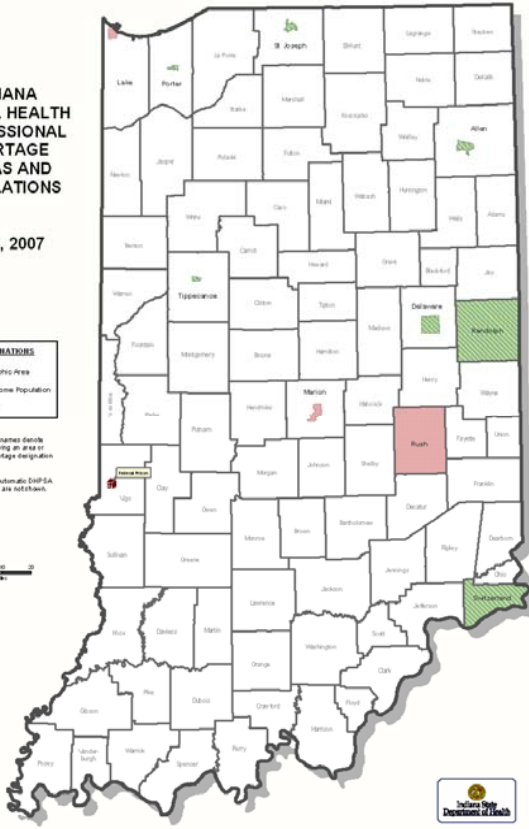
IANA
L HEALTH
SSIONAL
RTAGE
AS AND
LATIONS

, 2007

NATIONS
phic Area
come Population

names denote
ring an area or
rtage designation

Automatic DHPSA
are not shown.

Lake
Porter
La Porte
St Joseph
Elkhart
Lagrange
Steuben
Noble
DeKalb
Starke
Marshall
Kosciusko
Whitley
Allen
Newton
Jasper
Pulaski
Fulton
Wabash
Huntington
Wells
Adams
Benton
White
Cass
Miami
Grant
Blackford
Jay
Carroll
Howard
Warren
Tippecanoe
Clinton
Tipton
Madison
Delaware
Randolph
Fountain
Montgomery
Boone
Hamilton
Henry
Wayne
Vermillion
Parke
Hendricks
Marion
Hancock
Rush
Fayette
Union
Putnam
Federal Prison
Vigo
Clay
Morgan
Johnson
Shelby
Decatur
Franklin
Owen
Monroe
Brown
Bartholomew
Ripley
Dearborn
Sullivan
Greene
Jennings
Ohio
Jackson
Jefferson
Switzerland
Lawrence
Knox
Daviess
Martin
Scott
Washington
Orange
Clark
Gibson
Pike
Dubois
Floyd
Crawford
Harrison
Posey
Vanderburgh
Warrick
Spencer
Perry

Indiana State Department of Health